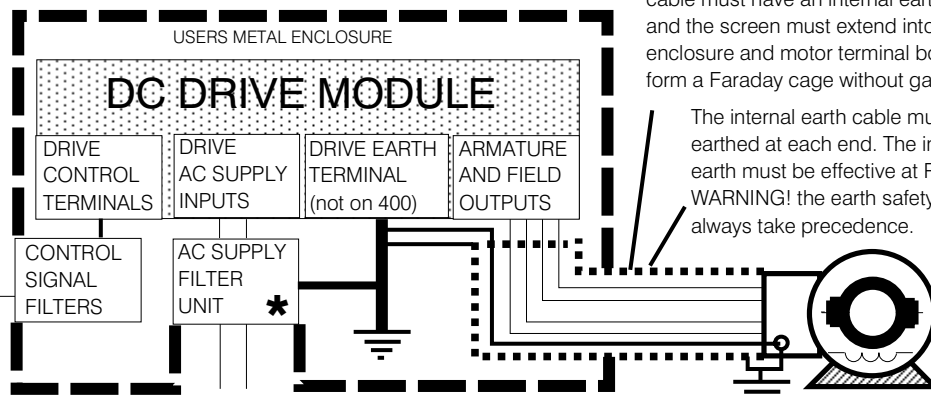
cable must have an internal eart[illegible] and the screen must extend into enclosure and motor terminal bo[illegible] form a Faraday cage without ga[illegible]

USERS METAL ENCLOSURE

DC DRIVE MODULE

DRIVE CONTROL TERMINALS

DRIVE AC SUPPLY INPUTS

DRIVE EARTH TERMINAL (not on 400)

ARMATURE AND FIELD OUTPUTS

The internal earth cable mu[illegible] earthed at each end. The in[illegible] earth must be effective at R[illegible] WARNING! the earth safety always take precedence.

CONTROL SIGNAL FILTERS

AC SUPPLY FILTER UNIT *